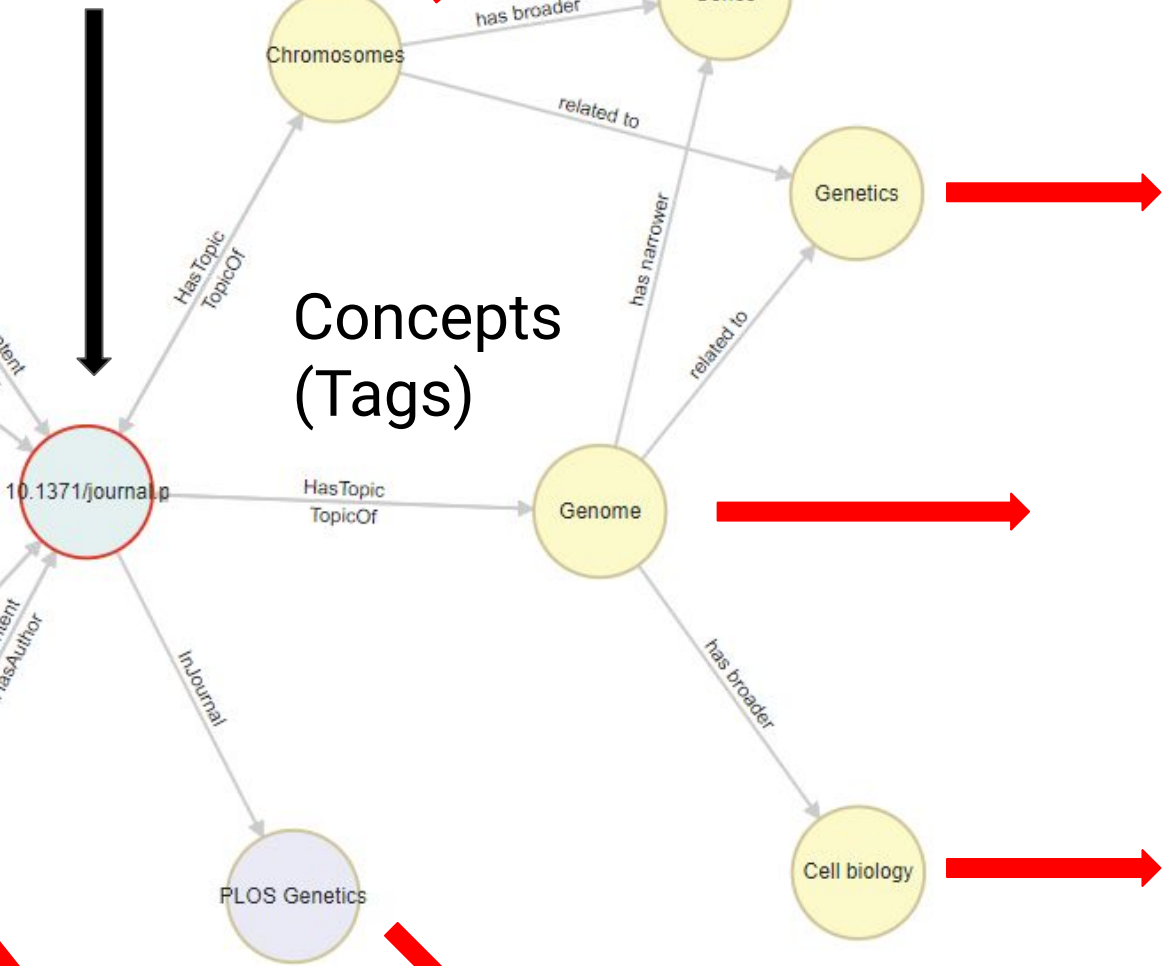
has broader

Chromosomes

related to

Genetics

HasTopic
TopicOf

has narrower

Concepts
(Tags)

related to

tent

10.1371/journal.p

HasTopic
TopicOf

Genome

tent
HasAuthor

InJournal

has broader

PLOS Genetics

Cell biology